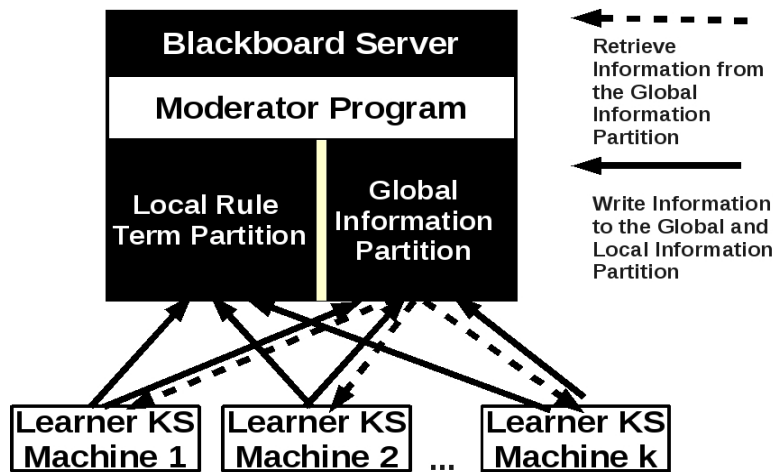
Blackboard Server

Moderator Program

Local Rule Term Partition

Global Information Partition

Retrieve Information from the Global Information Partition

Write Information to the Global and Local Information Partition

Learner KS Machine 1

Learner KS Machine 2

...

Learner KS Machine k